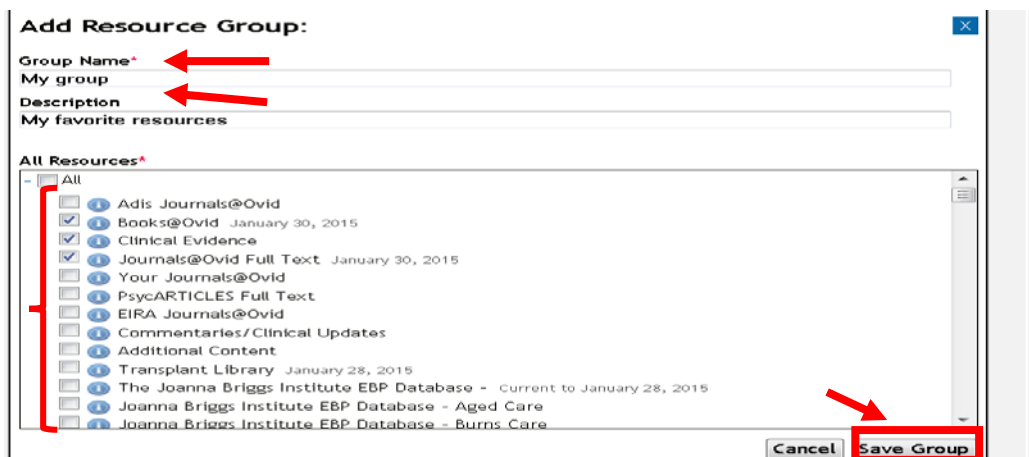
Add Resource Group:

X

Group Name*

My group

Description

My favorite resources

All Resources*

All

Adis Journals@Ovid

Books@Ovid January 30, 2015

Clinical Evidence

Journals@Ovid Full Text January 30, 2015

Your Journals@Ovid

PsycARTICLES Full Text

EIRA Journals@Ovid

Commentaries/Clinical Updates

Additional Content

Transplant Library January 28, 2015

The Joanna Briggs Institute EBP Database - Current to January 28, 2015

Joanna Briggs Institute EBP Database - Aged Care

Joanna Briggs Institute EBP Database - Burns Care

Cancel

Save Group